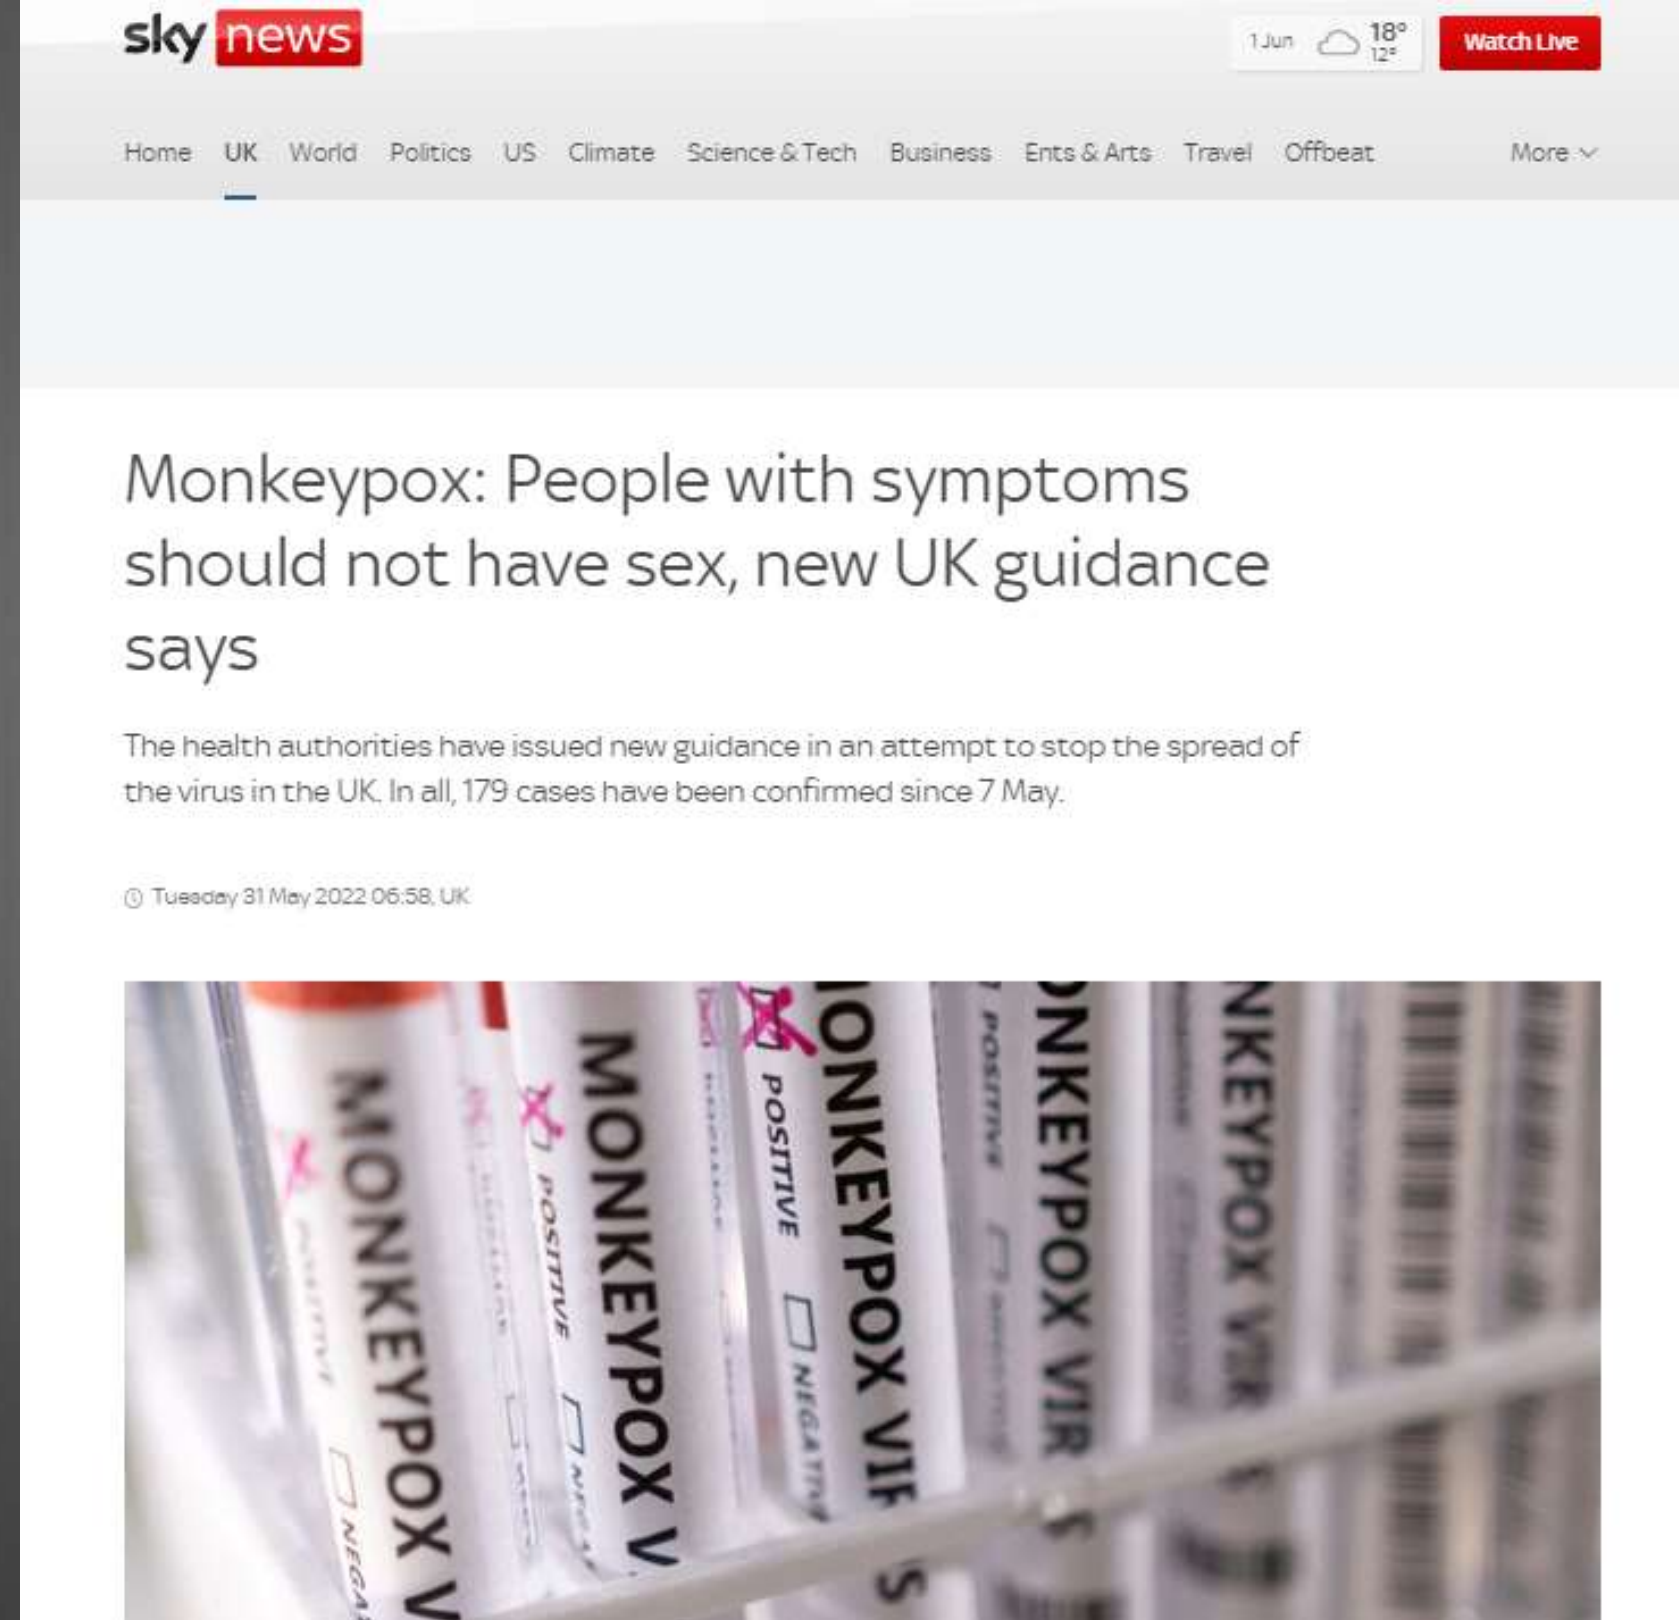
sky news

1 Jun 18° 12°

Watch Live

Home UK World Politics US Climate Science & Tech Business Ents & Arts Travel Offbeat More

Monkeypox: People with symptoms should not have sex, new UK guidance says

The health authorities have issued new guidance in an attempt to stop the spread of the virus in the UK. In all, 179 cases have been confirmed since 7 May.

Tuesday 31 May 2022 06:58, UK

MONKEYPOX V
POSITIVE
NEGA
POSITIVE
MONKEYPOX V
POSITIVE
NEGATIVE
ONKEYPOX VIR
POSITIVE
ONKEYPOX VIR
NKEYPOX VIR